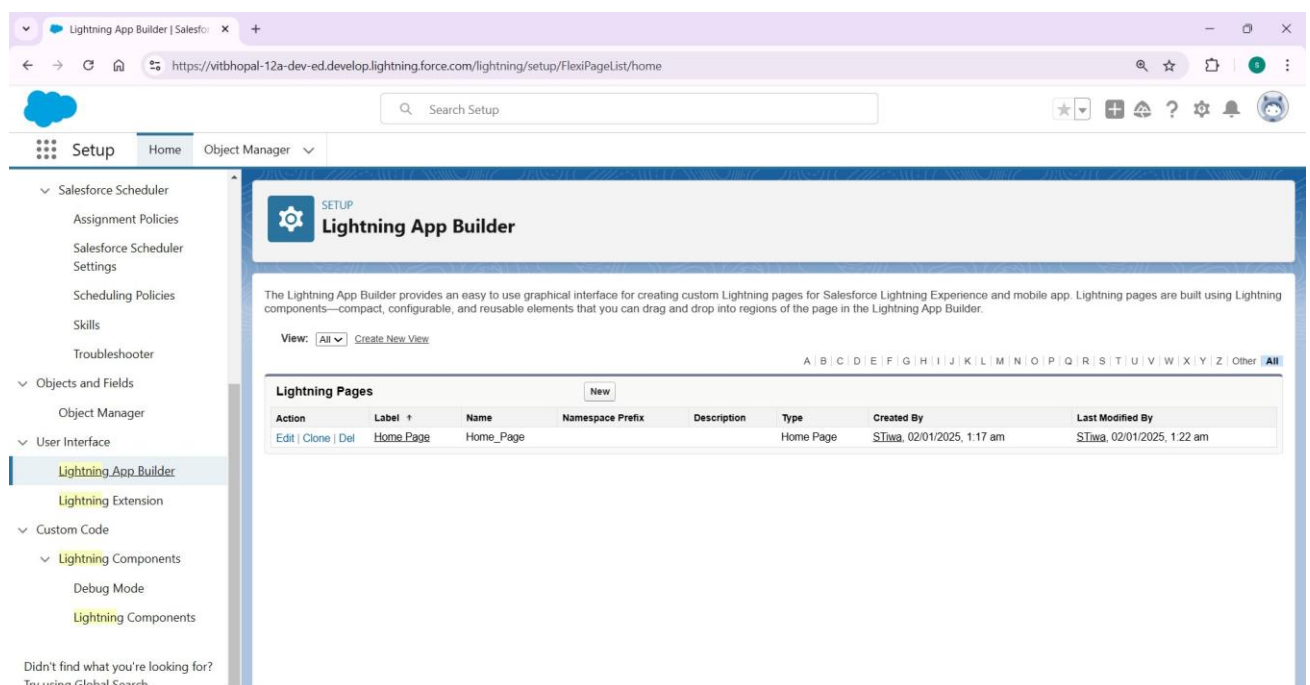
Lightning App Builder | Salesfo ×  +

https://vitbhopal-12a-dev-ed.develop.lightning.force.com/lightning/setup/FlexiPageList/home

Search Setup

Setup  Home  Object Manager

Salesforce Scheduler
Assignment Policies
Salesforce Scheduler Settings
Scheduling Policies
Skills
Troubleshooter
Objects and Fields
Object Manager
User Interface
Lightning App Builder
Lightning Extension
Custom Code
Lightning Components
Debug Mode
Lightning Components

Didn't find what you're looking for?
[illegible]

SETUP
Lightning App Builder

The Lightning App Builder provides an easy to use graphical interface for creating custom Lightning pages for Salesforce Lightning Experience and mobile app. Lightning pages are built using Lightning components—compact, configurable, and reusable elements that you can drag and drop into regions of the page in the Lightning App Builder.

View: All  Create New View

A | B | C | D | E | F | G | H | I | J | K | L | M | N | O | P | Q | R | S | T | U | V | W | X | Y | Z | Other | All

Lightning Pages  New

| Action | Label ↑ | Name | Namespace Prefix | Description | Type | Created By | Last Modified By |
|---|---|---|---|---|---|---|---|
| Edit \| Clone \| Del | Home Page | Home_Page | | | Home Page | STiwa, 02/01/2025, 1:17 am | STiwa, 02/01/2025, 1:22 am |